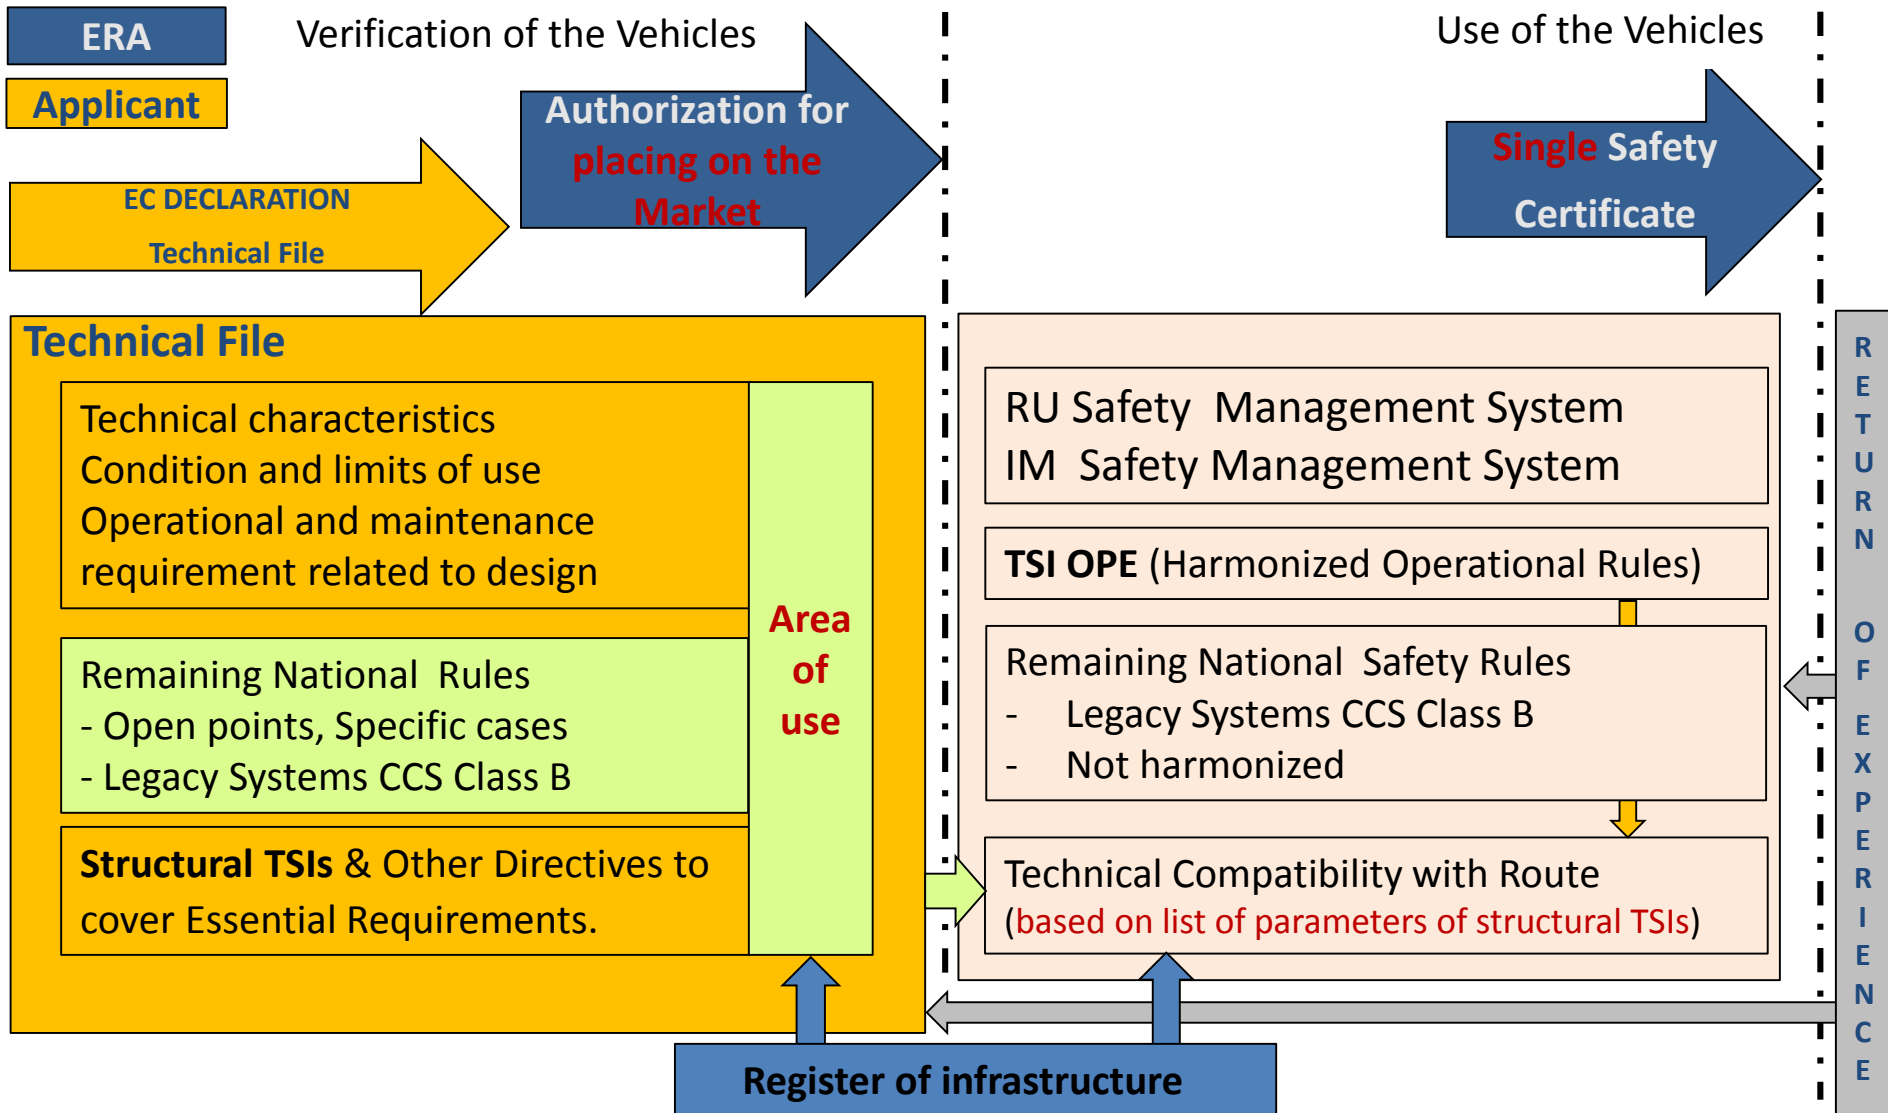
ERA

Applicant

Verification of the Vehicles

Use of the Vehicles

EC DECLARATION

Technical File

Authorization for placing on the Market

Single Safety Certificate

Technical File

Technical characteristics
Condition and limits of use
Operational and maintenance requirement related to design

Remaining National Rules
- Open points, Specific cases
- Legacy Systems CCS Class B

Structural TSIs & Other Directives to cover Essential Requirements.

Area of use

RU Safety Management System
IM Safety Management System

TSI OPE (Harmonized Operational Rules)

Remaining National Safety Rules
- Legacy Systems CCS Class B
- Not harmonized

Technical Compatibility with Route
(based on list of parameters of structural TSIs)

RETURN OF EXPERIENCE

Register of infrastructure